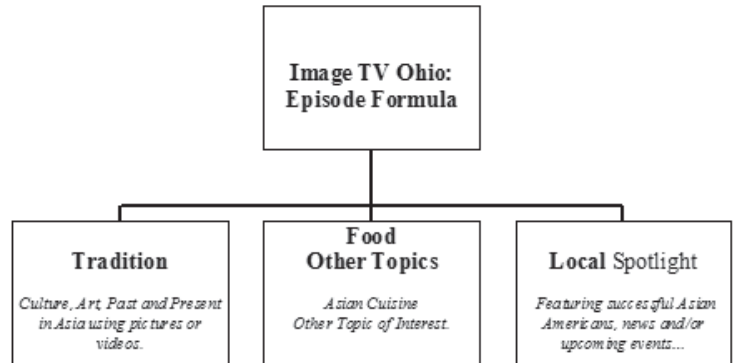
Image TV Ohio:
Episode Formula

Tradition

Culture, Art, Past and Present in Asia using pictures or videos.

Food
Other Topics

Asian Cuisine
Other Topic of Interest.

Local Spotlight

Featuring successful Asian Americans, news and/or upcoming events...